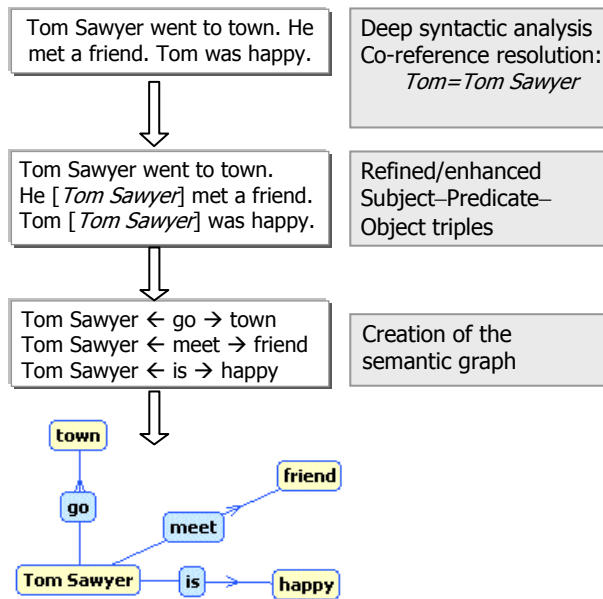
Tom Sawyer went to town. He met a friend. Tom was happy.

Deep syntactic analysis
Co-reference resolution:
*Tom=Tom Sawyer*

Tom Sawyer went to town.
He [*Tom Sawyer*] met a friend.
Tom [*Tom Sawyer*] was happy.

Refined/enhanced Subject–Predicate–Object triples

Tom Sawyer ← go → town
Tom Sawyer ← meet → friend
Tom Sawyer ← is → happy

Creation of the semantic graph

town
go
friend
meet
Tom Sawyer
is
happy